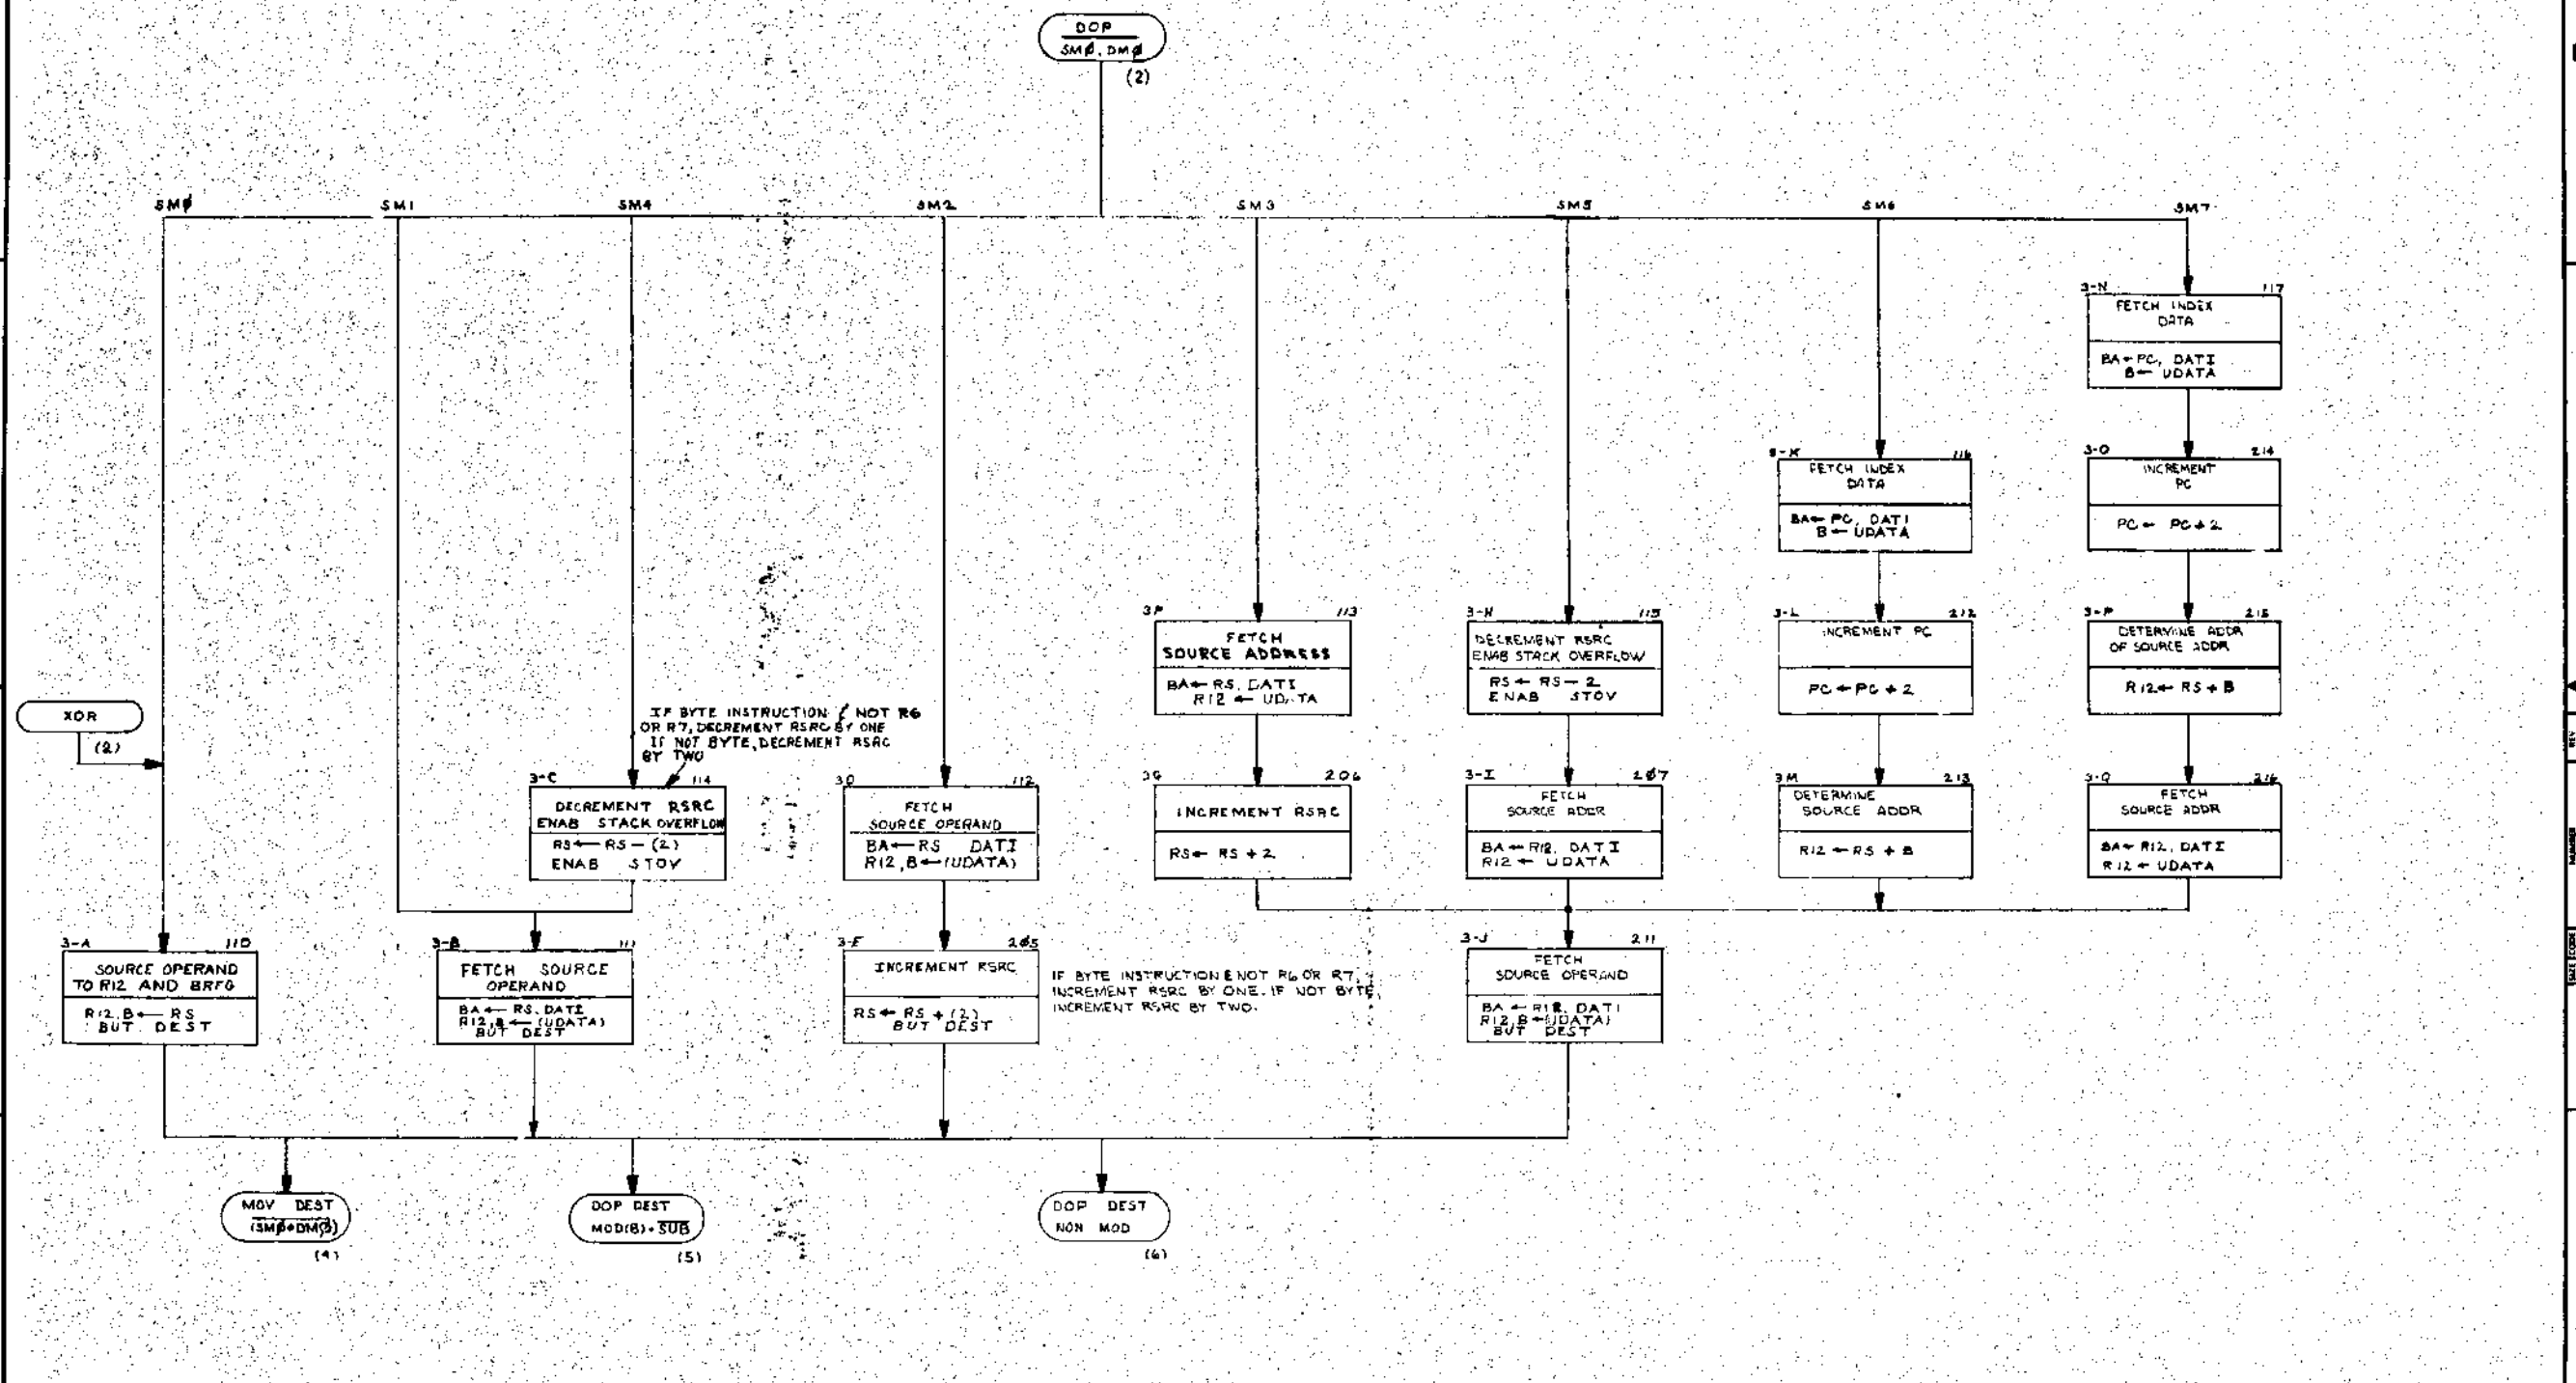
DOP
SMØ, DMØ
(2)

SMØ
SM1
SM4
SM2
SM3
SM5
SM6
SM7

3-N 117
FETCH INDEX DATA
BA ← PC, DATI
B ← UDATA

3-K 116
FETCH INDEX DATA
BA ← PC, DATI
B ← UDATA

3-O 214
INCREMENT PC
PC ← PC + 2

3P 113
FETCH SOURCE ADDRESS
BA ← RS, DATI
R12 ← UDATA

3-H 115
DECREMENT RSRC
ENAB STACK OVERFLOW
RS ← RS − 2
ENAB STOV

3-L 212
INCREMENT PC
PC ← PC + 2

3-P 215
DETERMINE ADDR OF SOURCE ADDR
R12 ← RS + B

XOR
(2)

IF BYTE INSTRUCTION & NOT R6 OR R7, DECREMENT RSRC BY ONE IF NOT BYTE, DECREMENT RSRC BY TWO

3-C 114
DECREMENT RSRC
ENAB STACK OVERFLOW
RS ← RS − (2)
ENAB STOV

3D 112
FETCH SOURCE OPERAND
BA ← RS DATI
R12, B ← (UDATA)

3G 206
INCREMENT RSRC
RS ← RS + 2

3-I 2Ø7
FETCH SOURCE ADDR
BA ← R12, DATI
R12 ← UDATA

3M 213
DETERMINE SOURCE ADDR
R12 ← RS + B

3-Q 216
FETCH SOURCE ADDR
BA ← R12, DATI
R12 ← UDATA

3-A 110
SOURCE OPERAND TO R12 AND BRFG
R12, B ← RS
BUT. DEST

3-B 111
FETCH SOURCE OPERAND
BA ← RS, DATI
R12, B ← (UDATA)
BUT DEST

3-E 2Ø5
INCREMENT RSRC
RS ← RS + (2)
BUT DEST

IF BYTE INSTRUCTION & NOT R6 OR R7, INCREMENT RSRC BY ONE. IF NOT BYTE, INCREMENT RSRC BY TWO.

3-J 211
FETCH SOURCE OPERAND
BA ← R12, DATI
R12, B ← (UDATA)
BUT DEST

MOV DEST
$(\overline{SMØ \cdot DMØ})$
(4)

DOP DEST
MOD(B) + $\overline{SUB}$
(5)

DOP DEST
NON MOD
(6)